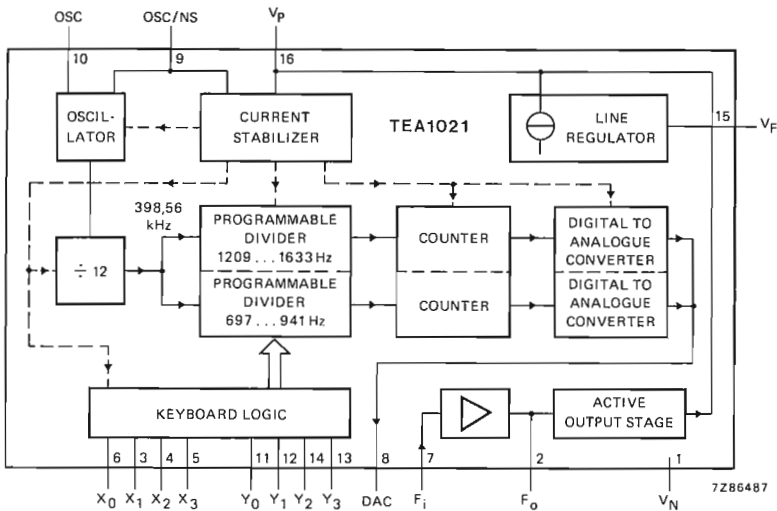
OSC
OSC/NS
$V_P$
10
9
16
OSCIL-LATOR
CURRENT STABILIZER
TEA1021
LINE REGULATOR
15
$V_F$
398,56 kHz
$\div$ 12
PROGRAMMABLE DIVIDER 1209 . . . 1633 Hz
PROGRAMMABLE DIVIDER 697 . . . 941 Hz
COUNTER
COUNTER
DIGITAL TO ANALOGUE CONVERTER
DIGITAL TO ANALOGUE CONVERTER
KEYBOARD LOGIC
ACTIVE OUTPUT STAGE
6
3
4
5
11
1
12
14
13
8
7
2
1
$X_0$
$X_1$
$X_2$
$X_3$
$Y_0$
$Y_1$
$Y_2$
$Y_3$
DAC
$F_i$
$F_o$
$V_N$
7Z86487